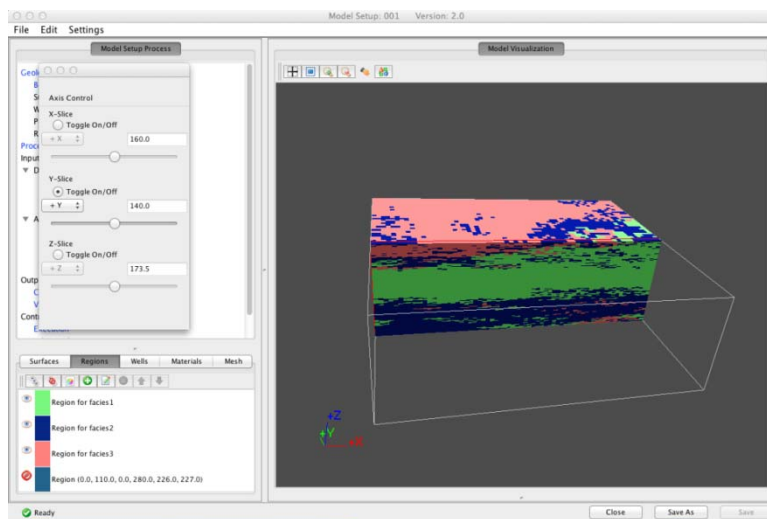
Model Setup: 001 Version: 2.0

File Edit Settings

Model Setup Process

Geol
B
S
W
P
R
Proc
Input
D
A
Outp
C
V
Cont
Execution

Axis Control

X-Slice
Toggle On/Off
+ X
160.0

Y-Slice
Toggle On/Off
+ Y
140.0

Z-Slice
Toggle On/Off
+ Z
173.5

Surfaces | Regions | Wells | Materials | Mesh

Region for facies1
Region for facies2
Region for facies3
Region (0.0, 110.0, 0.0, 280.0, 226.0, 227.0)

Model Visualization

Z
Y
X

Ready

Close Save As Save